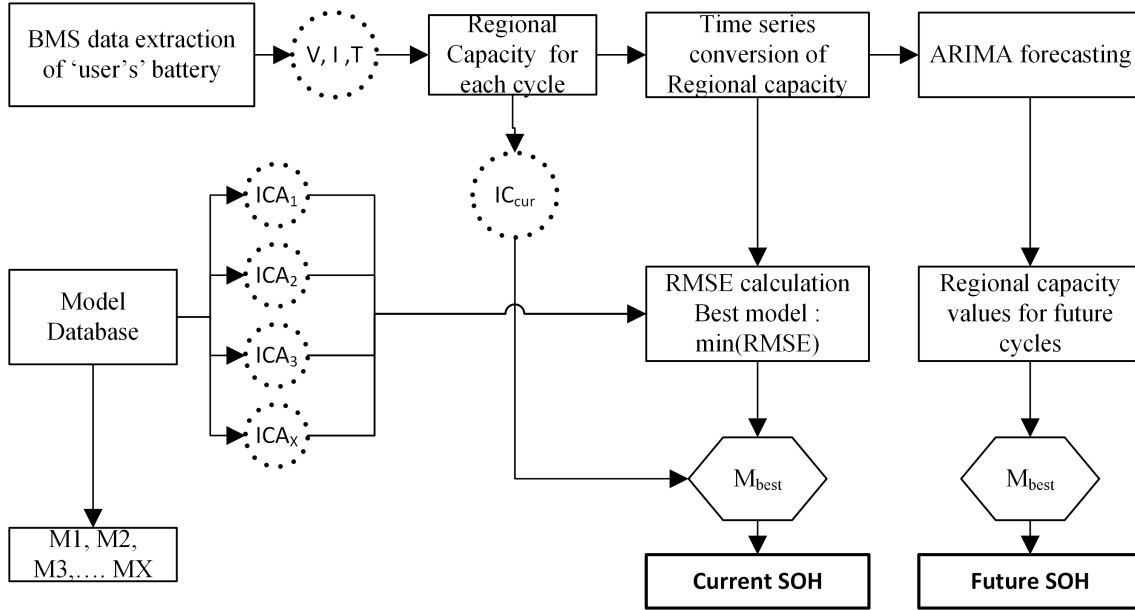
BMS data extraction of 'user's' battery

V, I ,T

Regional Capacity for each cycle

Time series conversion of Regional capacity

ARIMA forecasting

$IC_{cur}$

$ICA_1$

$ICA_2$

$ICA_3$

$ICA_X$

Model Database

RMSE calculation Best model : min(RMSE)

Regional capacity values for future cycles

$M_{best}$

$M_{best}$

M1, M2, M3,…. MX

Current SOH

Future SOH